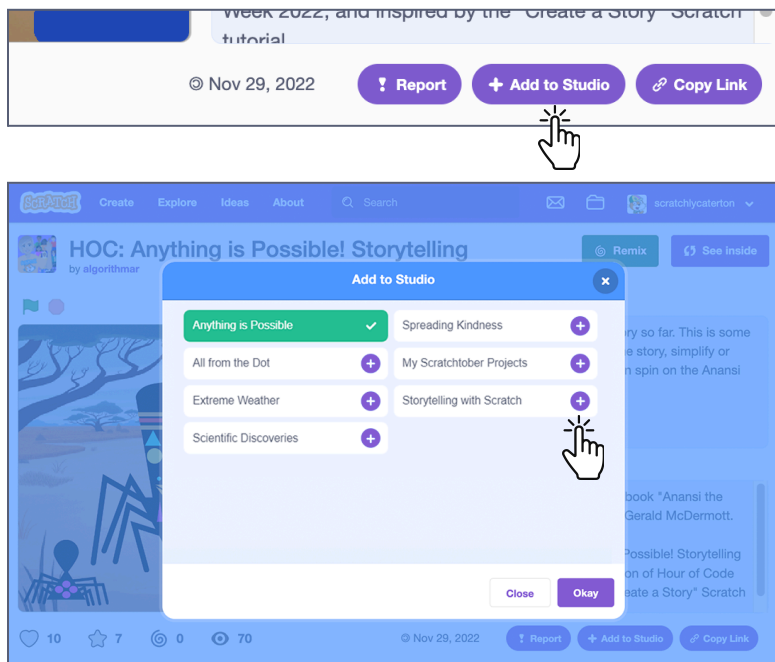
Week 2022, and inspired by the "Create a Story" Scratch tutorial

Nov 29, 2022

Report

Add to Studio

Copy Link

Scratch

Create

Explore

Ideas

About

Search

scratchlycaterton

HOC: Anything is Possible! Storytelling

by algorithmar

Remix

See inside

Add to Studio

Anything is Possible

Spreading Kindness

All from the Dot

My Scratchtober Projects

Extreme Weather

Storytelling with Scratch

Scientific Discoveries

ry so far. This is some e story, simplify or n spin on the Anansi

book "Anansi the Gerald McDermott.

Possible! Storytelling on of Hour of Code eate a Story" Scratch

Close

Okay

10

7

0

70

Nov 29, 2022

Report

Add to Studio

Copy Link